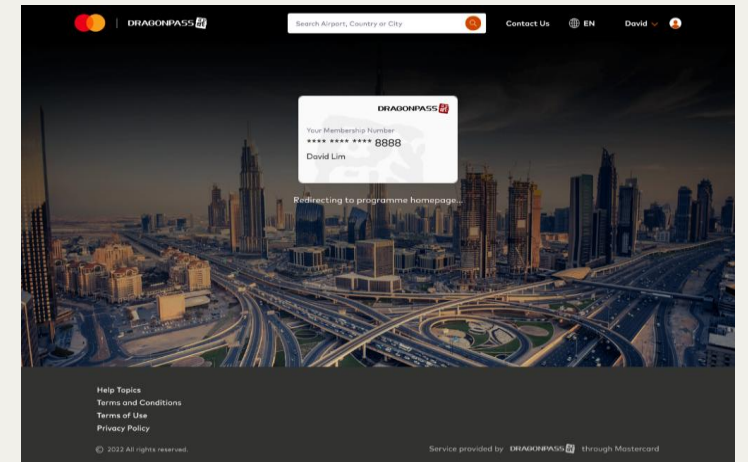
DRAGONPASS

Search Airport, Country or City

Contact Us EN David

DRAGONPASS

Your Membership Number

**** **** **** 8888

David Lim

Redirecting to programme homepage...

Help Topics

Terms and Conditions

Terms of Use

Privacy Policy

© 2022 All rights reserved.

Service provided by DRAGONPASS through Mastercard